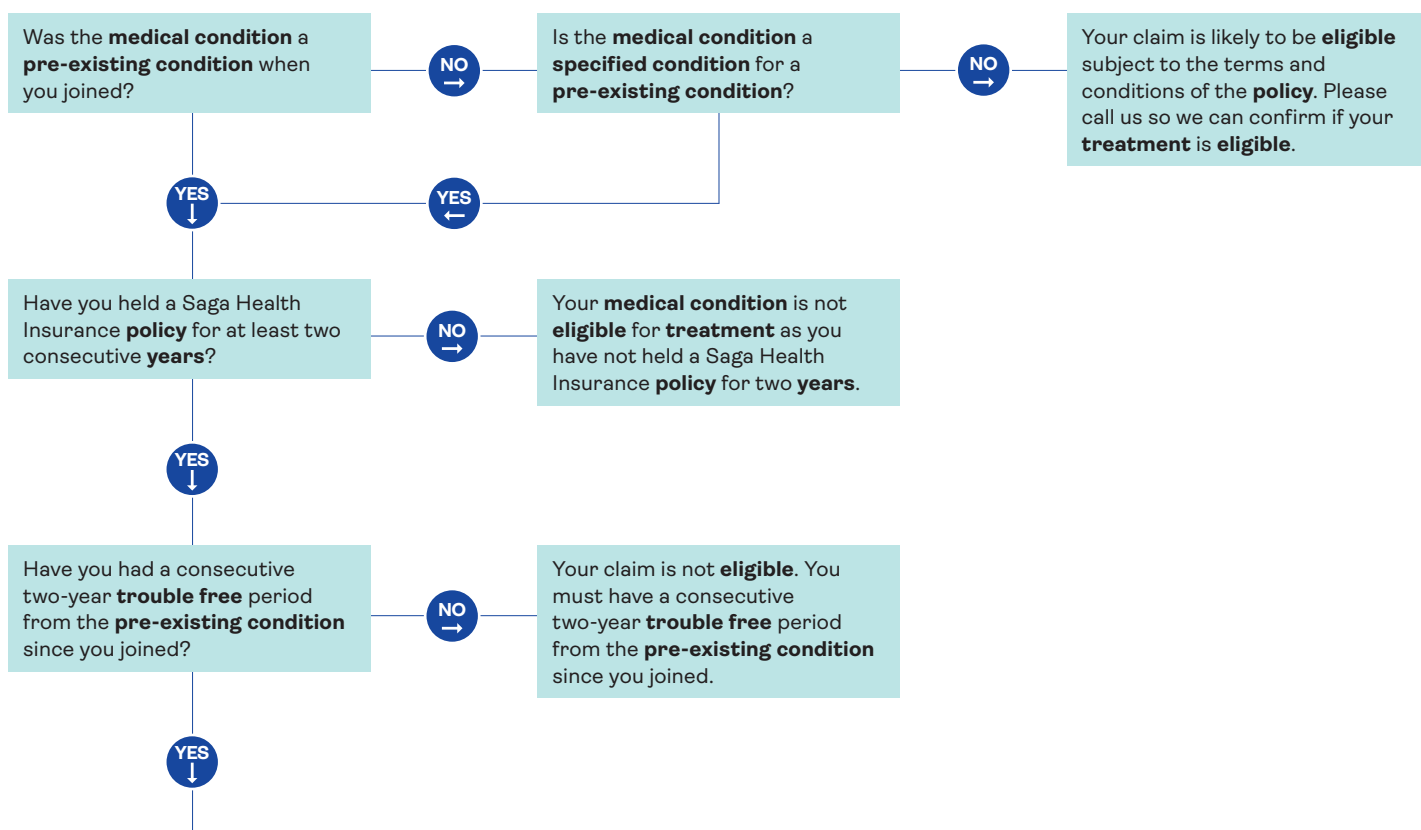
Was the medical condition a pre-existing condition when you joined?

NO →

Is the medical condition a specified condition for a pre-existing condition?

NO →

Your claim is likely to be eligible subject to the terms and conditions of the policy. Please call us so we can confirm if your treatment is eligible.

YES ↓

YES ←

Have you held a Saga Health Insurance policy for at least two consecutive years?

NO →

Your medical condition is not eligible for treatment as you have not held a Saga Health Insurance policy for two years.

YES ↓

Have you had a consecutive two-year trouble free period from the pre-existing condition since you joined?

NO →

Your claim is not eligible. You must have a consecutive two-year trouble free period from the pre-existing condition since you joined.

YES ↓